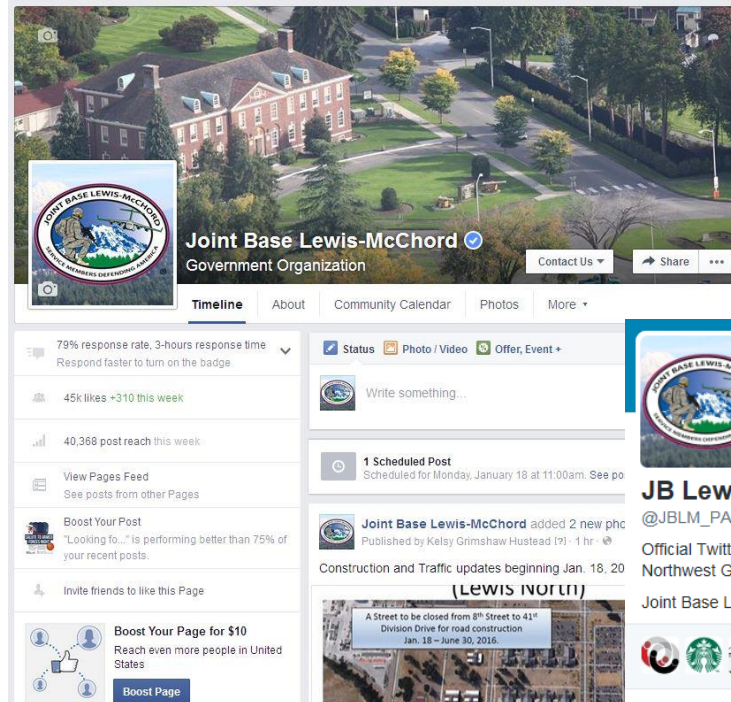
JOINT BASE LEWIS-McCHORD
SERVICE MEMBERS DEFENDING AMERICA

Joint Base Lewis-McChord
Government Organization

Contact Us ▾
Share
•••

Timeline
About
Community Calendar
Photos
More ▾

79% response rate, 3-hours response time
Respond faster to turn on the badge

45k likes +310 this week

40,368 post reach this week

View Pages Feed
See posts from other Pages

Boost Your Post
"Looking fo..." is performing better than 75% of your recent posts.

Invite friends to like this Page

Boost Your Page for $10
Reach even more people in United States

Boost Page

Status
Photo / Video
Offer, Event +

Write something...

1 Scheduled Post
Scheduled for Monday, January 18 at 11:00am. See po

Joint Base Lewis-McChord added 2 new pho
Published by Kelsy Grimshaw Hustead [?] · 1 hr ·

Construction and Traffic updates beginning Jan. 18, 20

(Lewis North)
A Street to be closed from 8th Street to 41st Division Drive for road construction
Jan. 18 – June 30, 2016.

JB Lew
@JBLM_PA
Official Twitt
Northwest G
Joint Base L